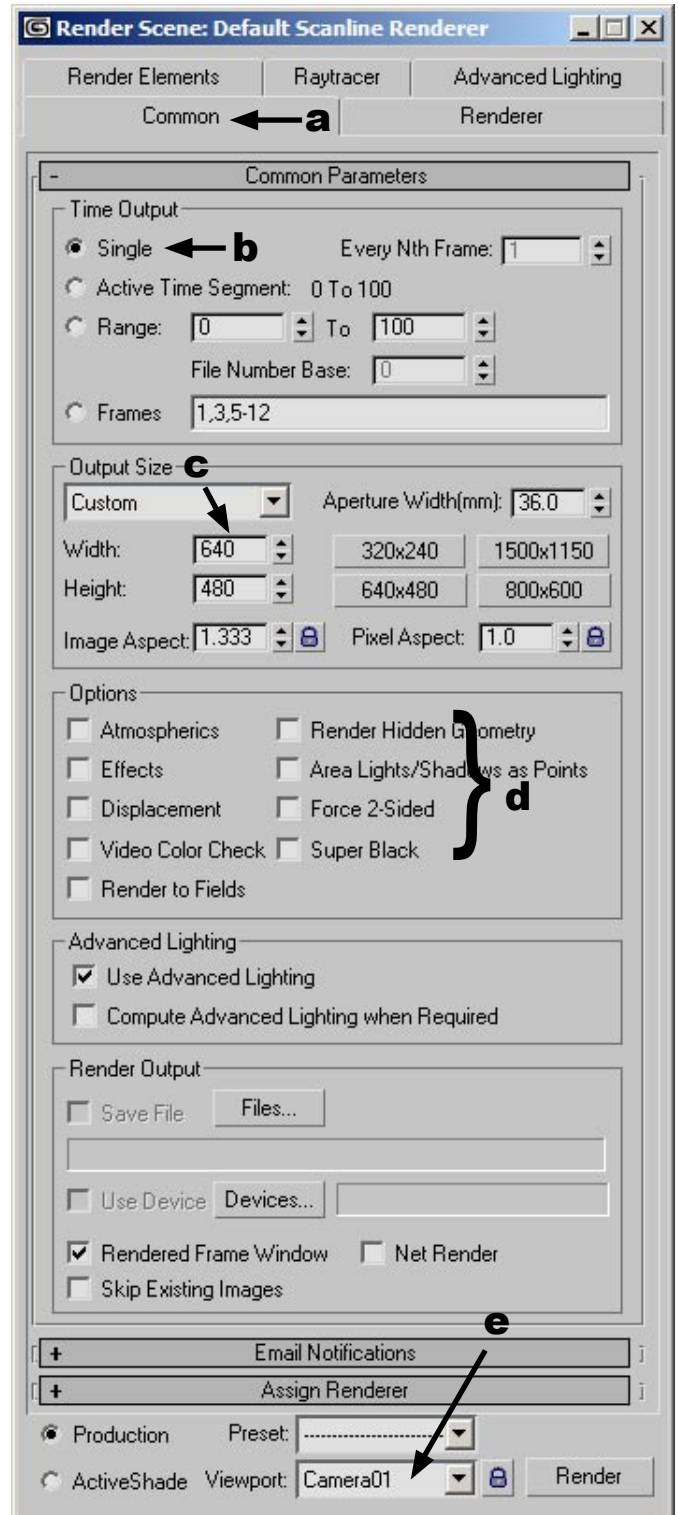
Render Scene: Default Scanline Renderer

Render Elements | Raytracer | Advanced Lighting
Common a | Renderer

- Common Parameters

Time Output
Single b
Every Nth Frame: 1
Active Time Segment: 0 To 100
Range: 0 To 100
File Number Base: 0
Frames 1,3,5-12

Output Size c
Custom
Aperture Width(mm): 36.0
Width: 640
Height: 480
320x240
1500x1150
640x480
800x600
Image Aspect: 1.333
Pixel Aspect: 1.0

Options
Atmospherics
Render Hidden G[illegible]ometry
Effects
Area Lights/Shad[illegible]ws as Points
Displacement
Force 2-Sided
Video Color Check
Super Black
Render to Fields
d

Advanced Lighting
Use Advanced Lighting
Compute Advanced Lighting when Required

Render Output
Save File
Files...
Use Device
Devices...
Rendered Frame Window
Net Render
Skip Existing Images

e
+ Email Notifications
+ Assign Renderer

Production
Preset: ------------------------
ActiveShade
Viewport: Camera01
Render